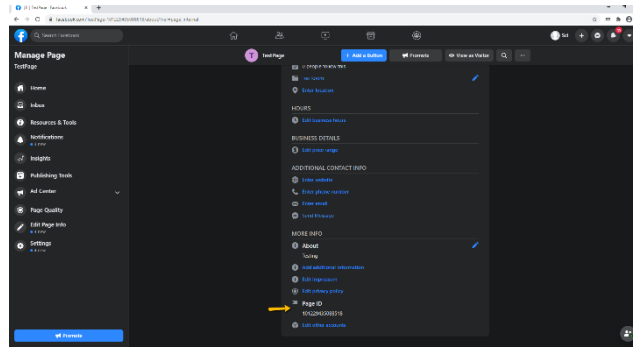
(1) TestPage | Facebook

facebook.com/TestPage-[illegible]

Search Facebook

Manage Page
TestPage

Home
Inbox
Resources & Tools
Notifications
Insights
Publishing Tools
Ad Center
Page Quality
Edit Page Info
Settings

Promote

TestPage
+ Add a Button
Promote
View as Visitor

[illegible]
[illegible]
Enter location

HOURS
Edit business hours

BUSINESS DETAILS
Edit price range

ADDITIONAL CONTACT INFO
Enter website
Enter phone number
Enter email
Send Message

MORE INFO
About
Testing
Add additional information
Edit impressum
Edit privacy policy
Page ID
105229435008518
Edit other accounts